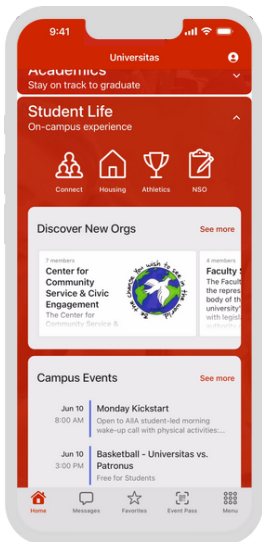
9:41

Universitas

Academics
Stay on track to graduate

Student Life
On-campus experience

Connect
Housing
Athletics
NSO

Discover New Orgs
See more

7 members
Center for Community Service & Civic Engagement
The Center for Community Service &

Be the change you wish to see in the world

4 members
Faculty S
The Facult
the repres
body of th
university
with legis

Campus Events
See more

Jun 10
8:00 AM
Monday Kickstart
Open to AllA student-led morning wake-up call with physical activities:...

Jun 10
3:00 PM
Basketball - Universitas vs. Patronus
Free for Students

Home
Messages
Favorites
Event Pass
Menu